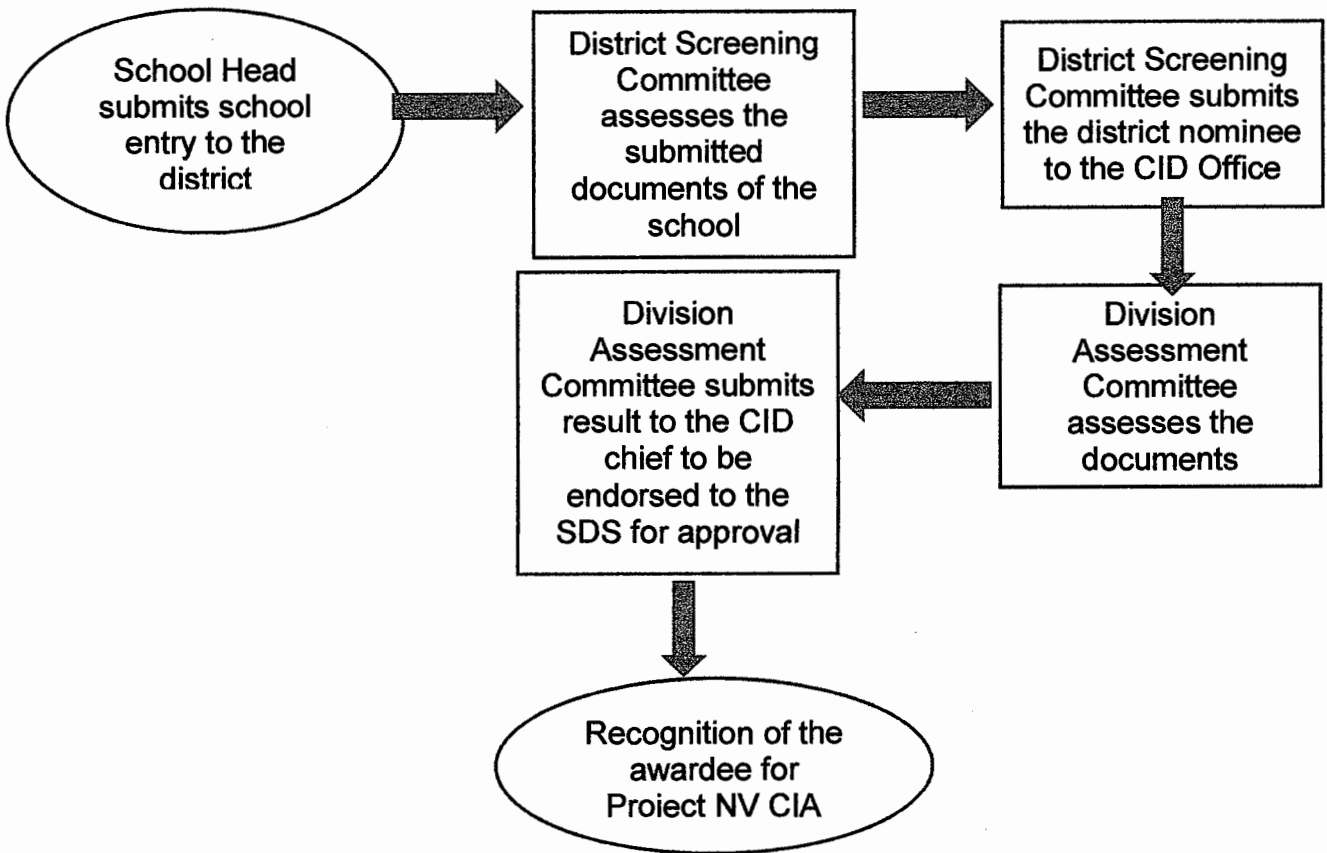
School Head submits school entry to the district

District Screening Committee assesses the submitted documents of the school

District Screening Committee submits the district nominee to the CID Office

Division Assessment Committee assesses the documents

Division Assessment Committee submits result to the CID chief to be endorsed to the SDS for approval

Recognition of the awardee for Proiect NV CIA